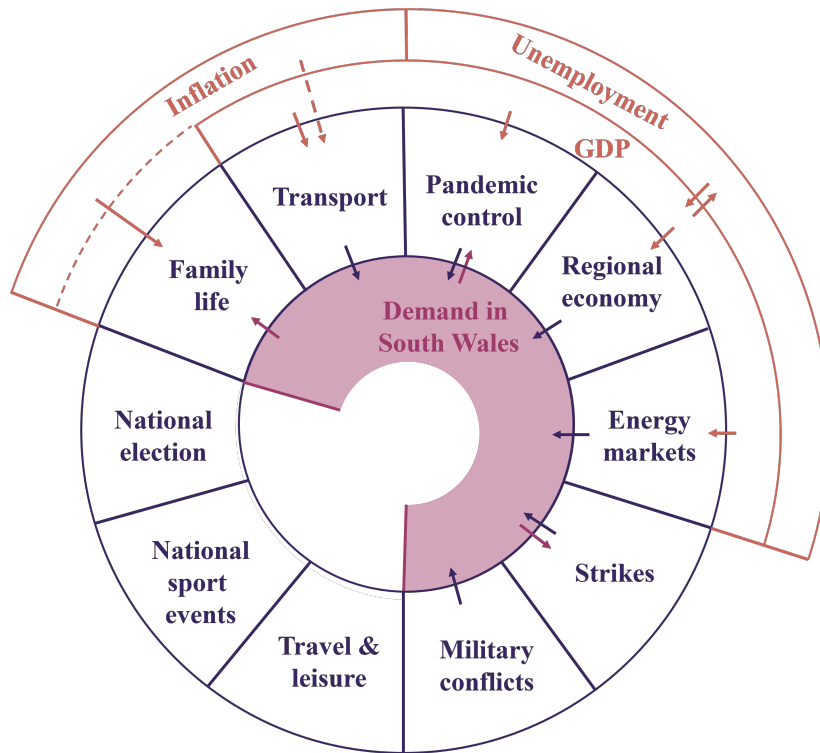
Inflation

Unemployment

GDP

Transport

Pandemic control

Regional economy

Family life

Demand in South Wales

National election

Energy markets

National sport events

Strikes

Travel & leisure

Military conflicts